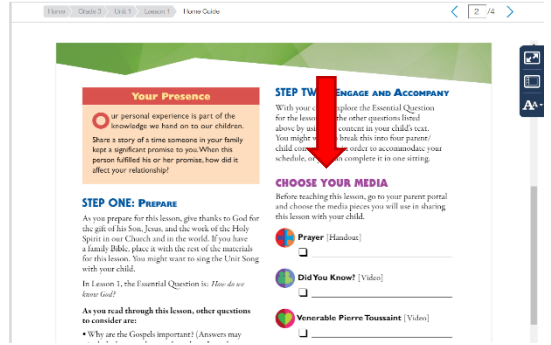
Home | Grade 3 | Unit 1 | Lesson 1 | Home Guide

2 /4

Your Presence

Our personal experience is part of the knowledge we hand on to our children. Share a story of a time someone in your family kept a significant promise to you. When this person fulfilled his or her promise, how did it affect your relationship?

STEP ONE: PREPARE

As you prepare for this lesson, give thanks to God for the gift of his Son, Jesus, and the work of the Holy Spirit in our Church and in the world. If you have a family Bible, place it with the rest of the materials for this lesson. You might want to sing the Unit Song with your child.

In Lesson 1, the Essential Question is: How do we know God?

As you read through this lesson, other questions to consider are:

• Why are the Gospels important? (Answers may

STEP TW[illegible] ENGAGE AND ACCOMPANY

With your c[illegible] explore the Essential Question for the lesso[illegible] the other questions listed above by usi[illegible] content in your child's text. You migh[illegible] break this into four parent/ child con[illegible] order to accommodate your schedule, o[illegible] complete it in one sitting.

CHOOSE YOUR MEDIA

Before teaching this lesson, go to your parent portal and choose the media pieces you will use in sharing this lesson with your child.

Prayer [Handout]
❑ ____________________

Did You Know? [Video]
❑ ____________________

Venerable Pierre Toussaint [Video]
❑ ____________________